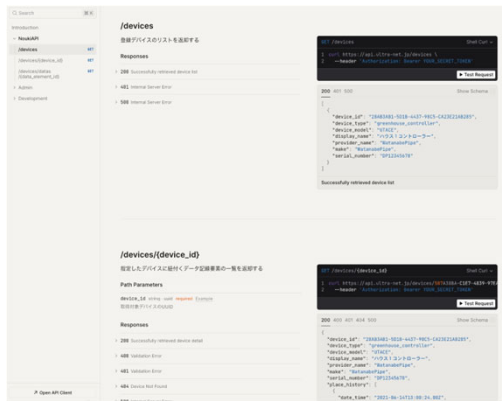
Search ⌘K

Introduction
NoukiAPI
/devices GET
/devices/{device_id} GET
/devices/{data/{data_element_id} GET
Author
Development

Open API Client

/devices

登録デバイスのリストを返却する

Responses

200 Successfully retrieved device list

401 Internal Server Error

500 Internal Server Error

GET /devices Shell Curl

curl https://api.vitra-net.jp/devices \
--header 'Authorization: Bearer YOUR_SECRET_TOKEN'

Test Request

200 401 500 Show Schema

{
"device_id": "2E6B3AB1-5D18-4A37-98C5-CA23E21AB105",
"device_type": "greenhouse_controller",
"device_model": "STACE",
"display_name": "ハウス１コントローラー",
"provider_name": "NotanabePipe",
"make": "NotanabePipe",
"serial_number": "SP12345678"
}

Successfully retrieved device list

/devices/{device_id}

指定したデバイスに紐付くデータ記録要素の一覧を返却する

Path Parameters

device_id string · uuid · required Example

取得対象デバイスのUUID

Responses

200 Successfully retrieved device detail

400 Validation Error

401 Validation Error

404 Device Not Found

GET /devices/{device_id} Shell Curl

curl https://api.vitra-net.jp/devices/5B7A33AA-C1E7-4B39-97A
--header 'Authorization: Bearer YOUR_SECRET_TOKEN'

Test Request

200 400 401 404 500 Show Schema

{
"device_id": "2E6B3AB1-5D18-4A37-98C5-CA23E21AB105",
"device_type": "greenhouse_controller",
"device_model": "STACE",
"display_name": "ハウス１コントローラー",
"provider_name": "NotanabePipe",
"make": "NotanabePipe",
"serial_number": "SP12345678",
"place_history": [
{
"date_time": "2022-06-14T13:00:24.002",